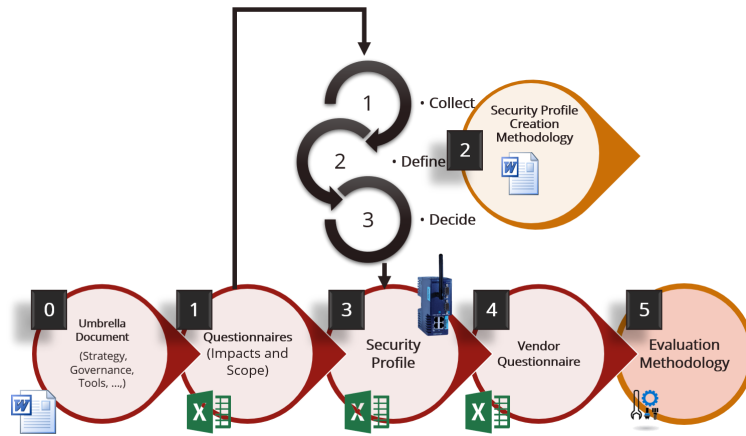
1
• Collect
2
• Define
3
• Decide

2
Security Profile Creation Methodology

0
Umbrella Document
(Strategy, Governance, Tools, ….)

1
Questionnaires (Impacts and Scope)

3
Security Profile

4
Vendor Questionnaire

5
Evaluation Methodology